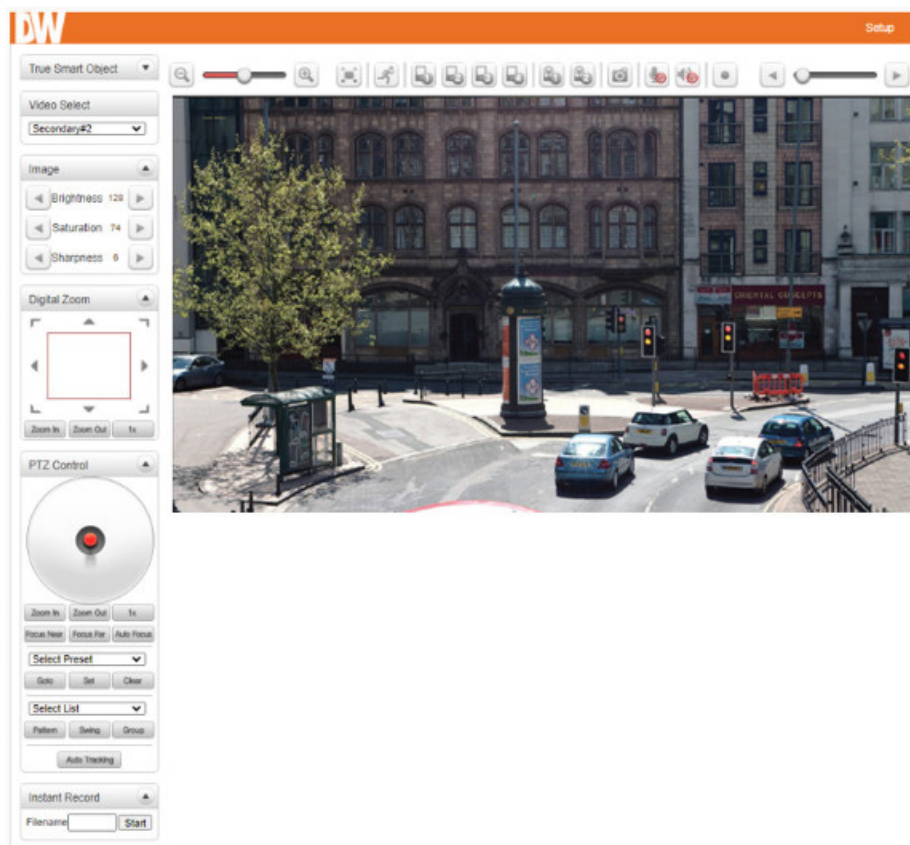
DW

Setup

True Smart Object

Video Select

Secondary#2

Image

Brightness 128

Saturation 74

Sharpness 6

Digital Zoom

Zoom In Zoom Out 1x

PTZ Control

Zoom In Zoom Out 1x

Focus Near Focus Far Auto Focus

Select Preset

Goto Set Clear

Select List

Pattern Swing Group

Auto Tracking

Instant Record

Filename Start

ORIENTAL CONCEPTS